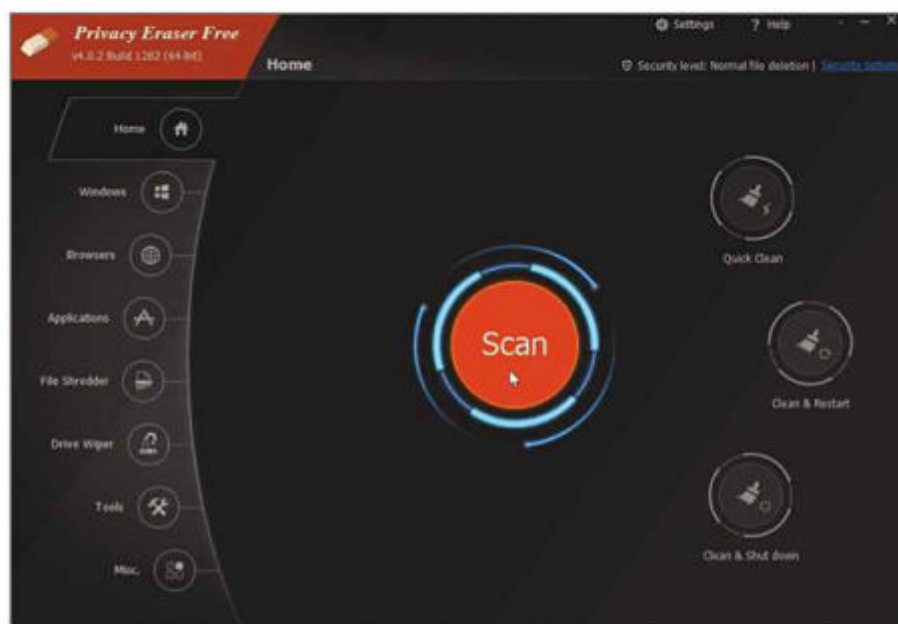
Privacy Eraser Free
v4.0.2 Build 1282 (64-bit)

Settings ? Help

Home

Security level: Normal file deletion | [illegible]

Home

Windows

Browsers

Applications

File Shredder

Drive Wiper

Tools

Misc.

Scan

Quick Clean

Clean & Restart

Clean & Shut down